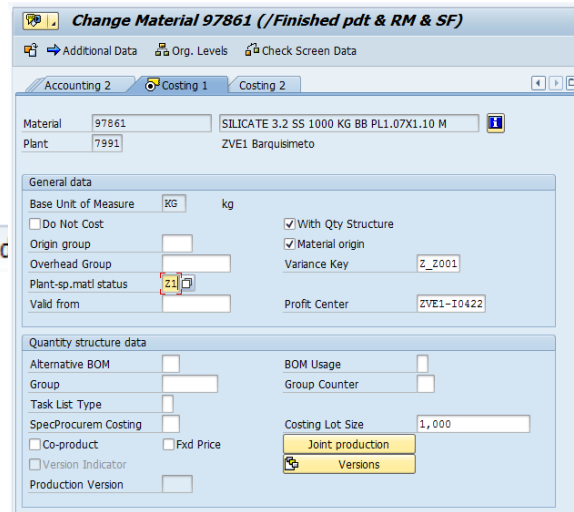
Change Material 97861 (/Finished pdt & RM & SF)

Additional Data   Org. Levels   Check Screen Data

Accounting 2   Costing 1   Costing 2

Material 97861   SILICATE 3.2 SS 1000 KG BB PL1.07X1.10 M
Plant 7991   ZVE1 Barquisimeto

General data
Base Unit of Measure KG kg
Do Not Cost   With Qty Structure
Origin group   Material origin
Overhead Group   Variance Key Z_Z001
Plant-sp.matl status Z1
Valid from   Profit Center ZVE1-I0422

Quantity structure data
Alternative BOM   BOM Usage
Group   Group Counter
Task List Type
SpecProcurem Costing   Costing Lot Size 1,000
Co-product   Fxd Price   Joint production
Version Indicator   Versions
Production Version